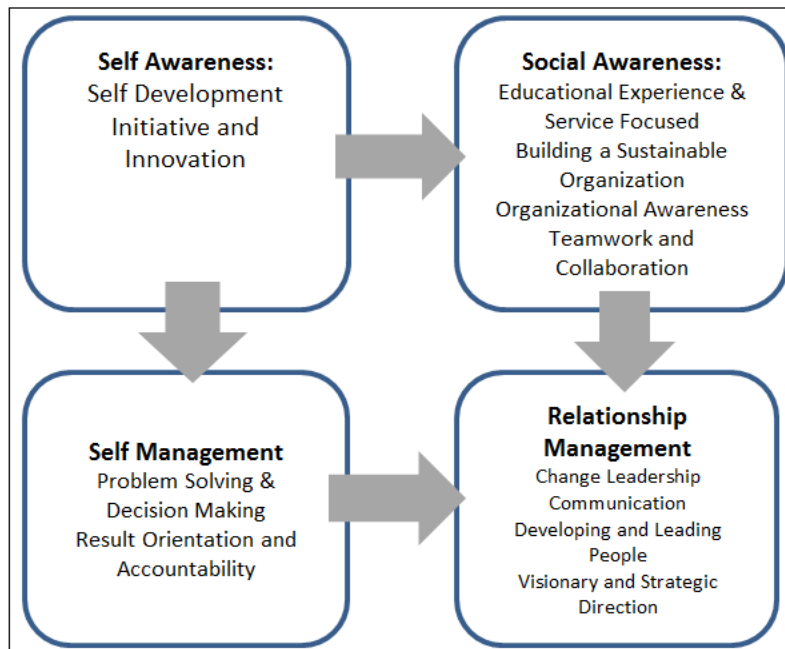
**Self Awareness:**
Self Development
Initiative and Innovation

**Social Awareness:**
Educational Experience & Service Focused
Building a Sustainable Organization
Organizational Awareness
Teamwork and Collaboration

**Self Management**
Problem Solving & Decision Making
Result Orientation and Accountability

**Relationship Management**
Change Leadership
Communication
Developing and Leading People
Visionary and Strategic Direction